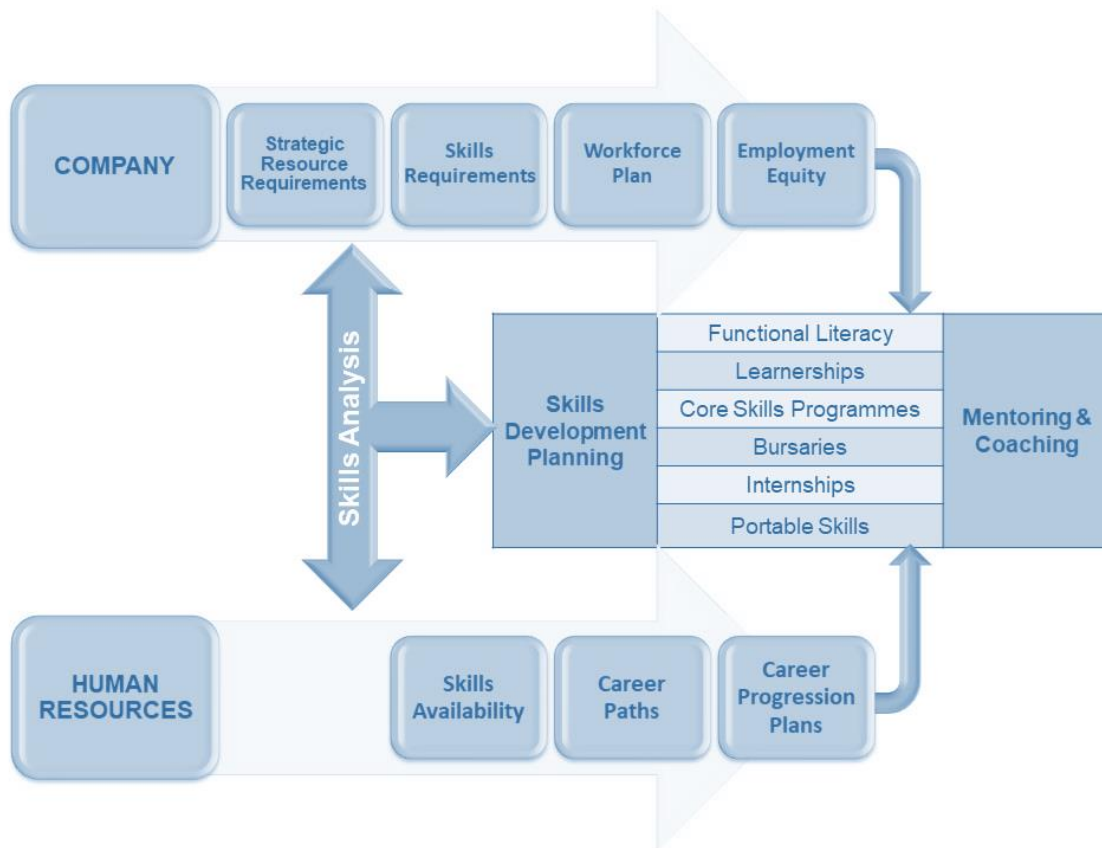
COMPANY

Strategic Resource Requirements

Skills Requirements

Workforce Plan

Employment Equity

Skills Analysis

Skills Development Planning

Functional Literacy

Learnerships

Core Skills Programmes

Bursaries

Internships

Portable Skills

Mentoring & Coaching

HUMAN RESOURCES

Skills Availability

Career Paths

Career Progression Plans